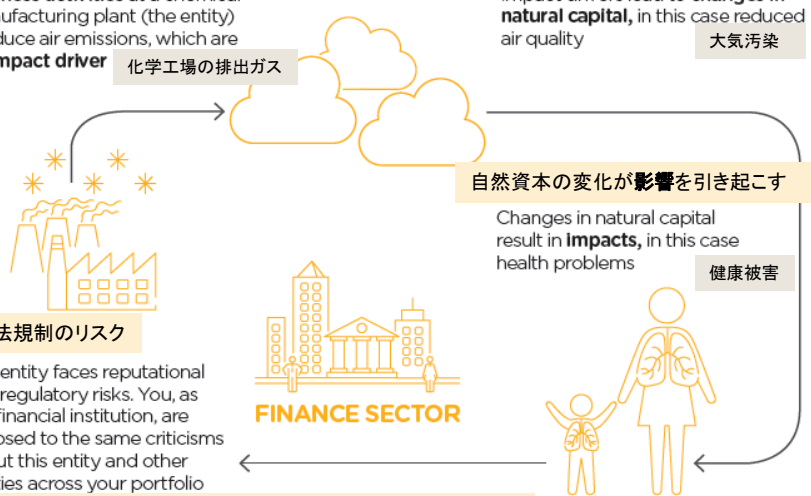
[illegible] nufacturing plant (the entity) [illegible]duce air emissions, which are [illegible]mpact driver

化学工場の排出ガス

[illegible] natural capital, in this case reduced air quality

大気汚染

自然資本の変化が影響を引き起こす

Changes in natural capital result in impacts, in this case health problems

健康被害

法規制のリスク

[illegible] entity faces reputational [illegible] regulatory risks. You, as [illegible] financial institution, are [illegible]osed to the same criticisms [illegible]ut this entity and other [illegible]ies across your portfolio

FINANCE SECTOR